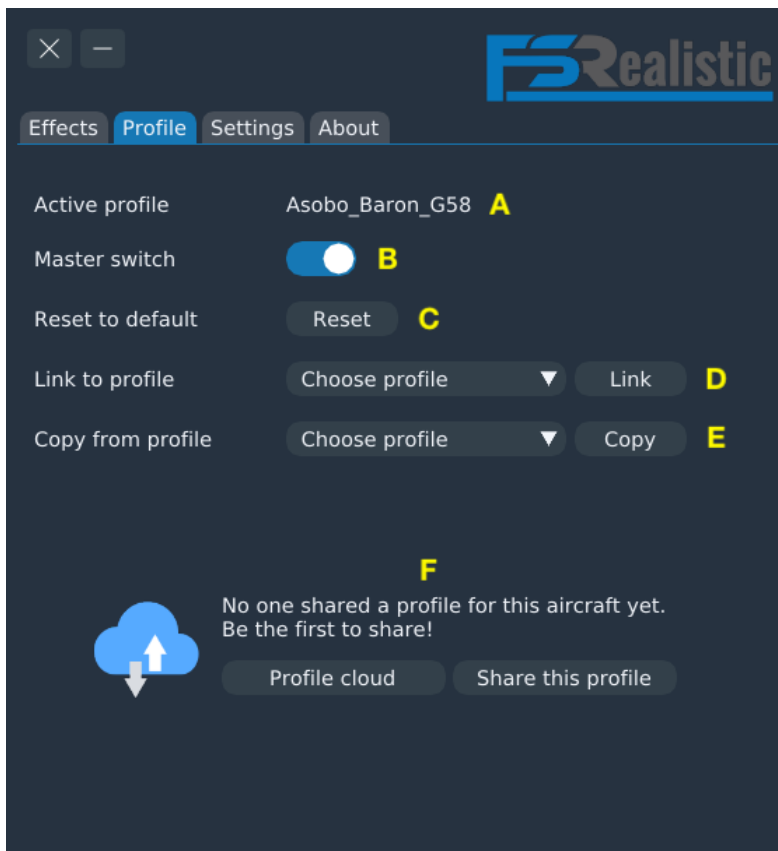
FSRealistic

Effects Profile Settings About

Active profile Asobo_Baron_G58 A

Master switch B

Reset to default Reset C

Link to profile Choose profile ▼ Link D

Copy from profile Choose profile ▼ Copy E

F

No one shared a profile for this aircraft yet.
Be the first to share!

Profile cloud Share this profile